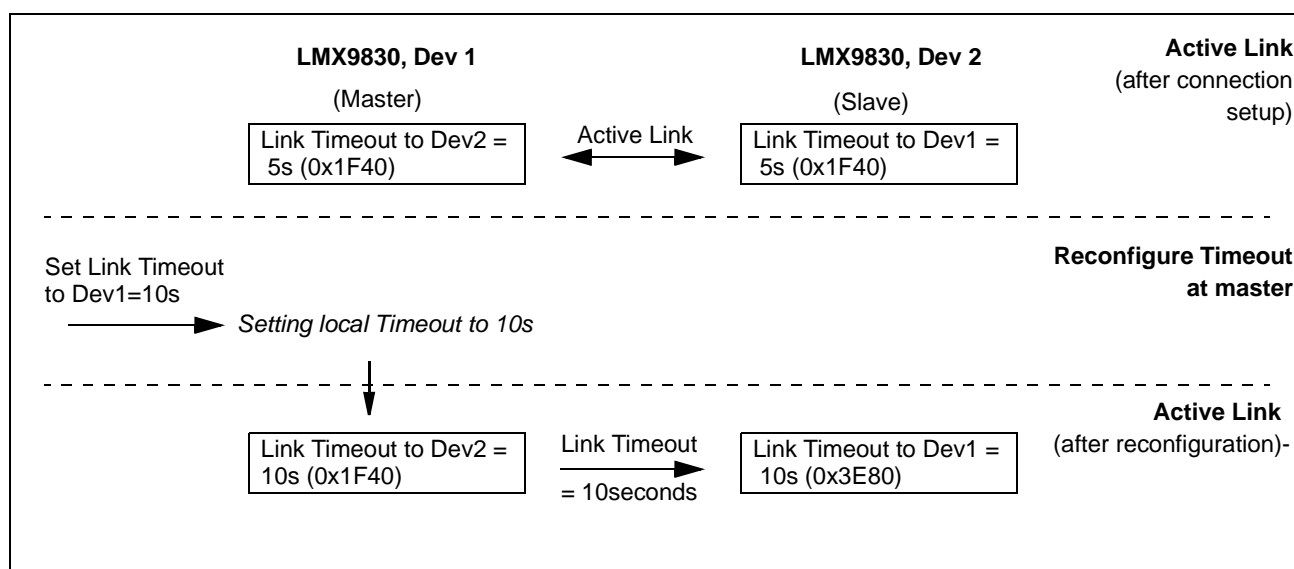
LMX9830, Dev 1

(Master)

Link Timeout to Dev2 = 5s (0x1F40)

Active Link

LMX9830, Dev 2

(Slave)

Link Timeout to Dev1 = 5s (0x1F40)

Active Link (after connection setup)

Set Link Timeout to Dev1=10s

Setting local Timeout to 10s

Reconfigure Timeout at master

Link Timeout to Dev2 = 10s (0x1F40)

Link Timeout = 10seconds

Link Timeout to Dev1 = 10s (0x3E80)

Active Link (after reconfiguration)-